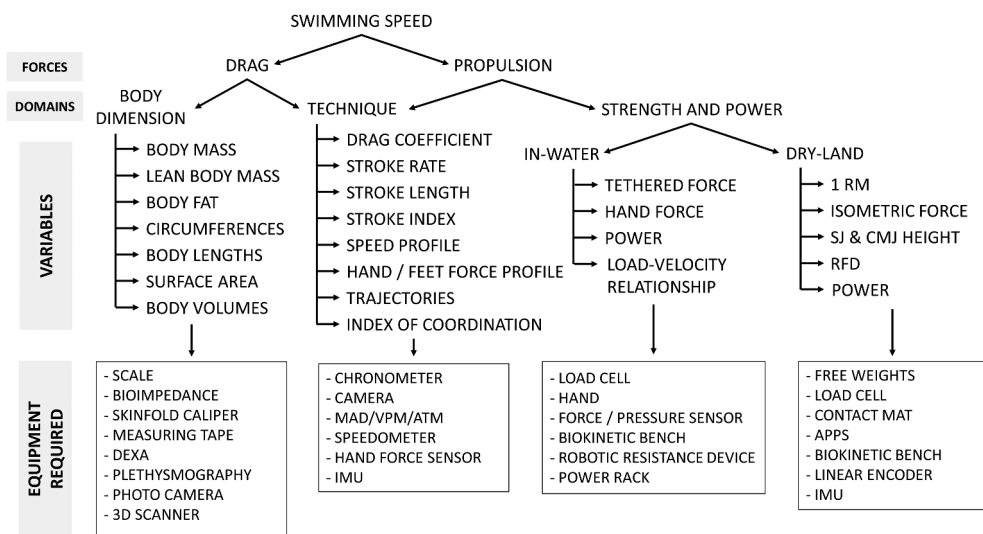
SWIMMING SPEED

FORCES

DRAG

PROPULSION

DOMAINS

BODY DIMENSION

TECHNIQUE

STRENGTH AND POWER

VARIABLES

BODY MASS
LEAN BODY MASS
BODY FAT
CIRCUMFERENCES
BODY LENGTHS
SURFACE AREA
BODY VOLUMES

DRAG COEFFICIENT
STROKE RATE
STROKE LENGTH
STROKE INDEX
SPEED PROFILE
HAND / FEET FORCE PROFILE
TRAJECTORIES
INDEX OF COORDINATION

IN-WATER

TETHERED FORCE
HAND FORCE
POWER
LOAD-VELOCITY RELATIONSHIP

DRY-LAND

1 RM
ISOMETRIC FORCE
SJ & CMJ HEIGHT
RFD
POWER

EQUIPMENT REQUIRED

- SCALE
- BIOIMPEDANCE
- SKINFOLD CALIPER
- MEASURING TAPE
- DEXA
- PLETHYSMOGRAPHY
- PHOTO CAMERA
- 3D SCANNER

- CHRONOMETER
- CAMERA
- MAD/VPM/ATM
- SPEEDOMETER
- HAND FORCE SENSOR
- IMU

- LOAD CELL
- HAND
- FORCE / PRESSURE SENSOR
- BIOKINETIC BENCH
- ROBOTIC RESISTANCE DEVICE
- POWER RACK

- FREE WEIGHTS
- LOAD CELL
- CONTACT MAT
- APPS
- BIOKINETIC BENCH
- LINEAR ENCODER
- IMU